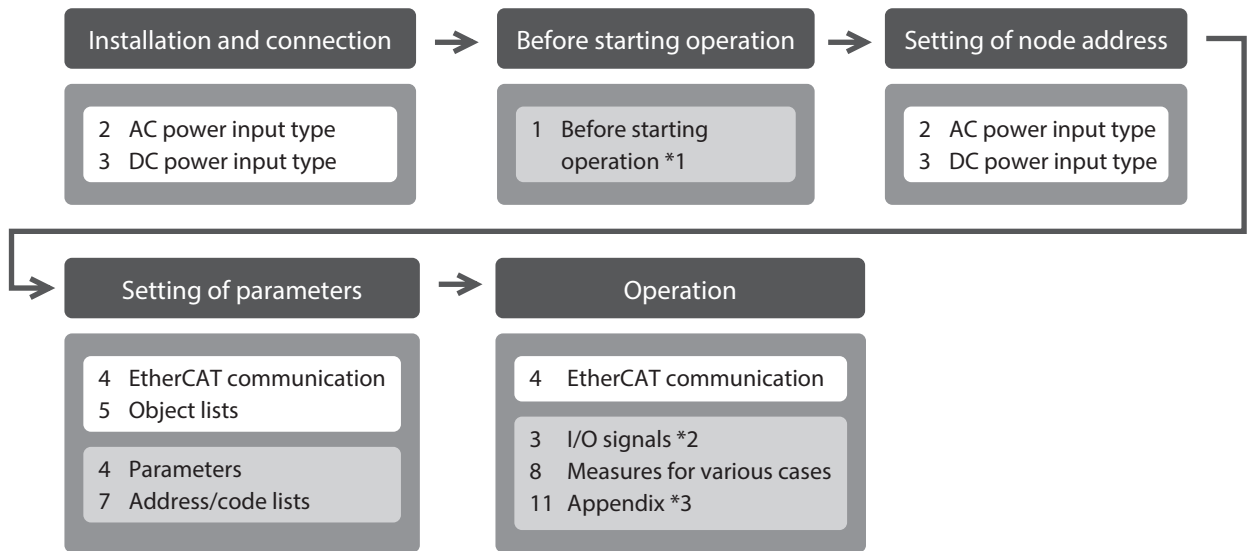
Installation and connection

2 AC power input type
3 DC power input type

Before starting operation

1 Before starting operation *1

Setting of node address

2 AC power input type
3 DC power input type

Setting of parameters

4 EtherCAT communication
5 Object lists

4 Parameters
7 Address/code lists

Operation

4 EtherCAT communication

3 I/O signals *2
8 Measures for various cases
11 Appendix *3